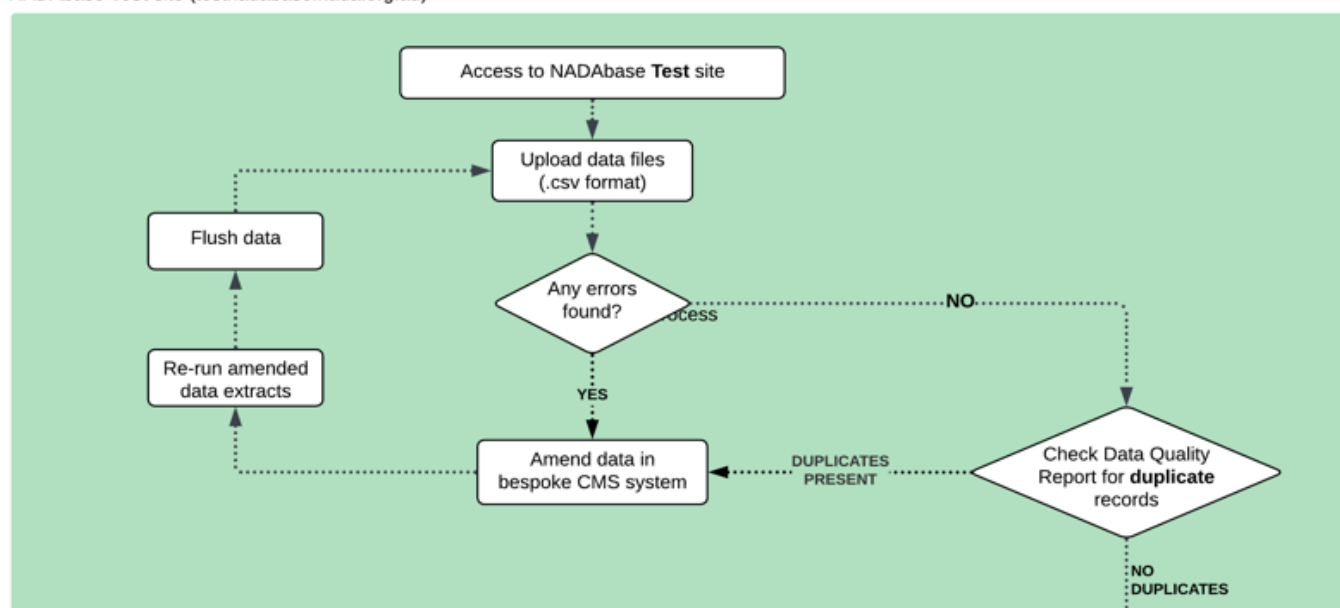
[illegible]

Access to NADAbase **Test** site

Upload data files (.csv format)

Flush data

Any errors found?

ocess

NO

Re-run amended data extracts

YES

Amend data in bespoke CMS system

DUPLICATES PRESENT

Check Data Quality Report for **duplicate** records

NO DUPLICATES